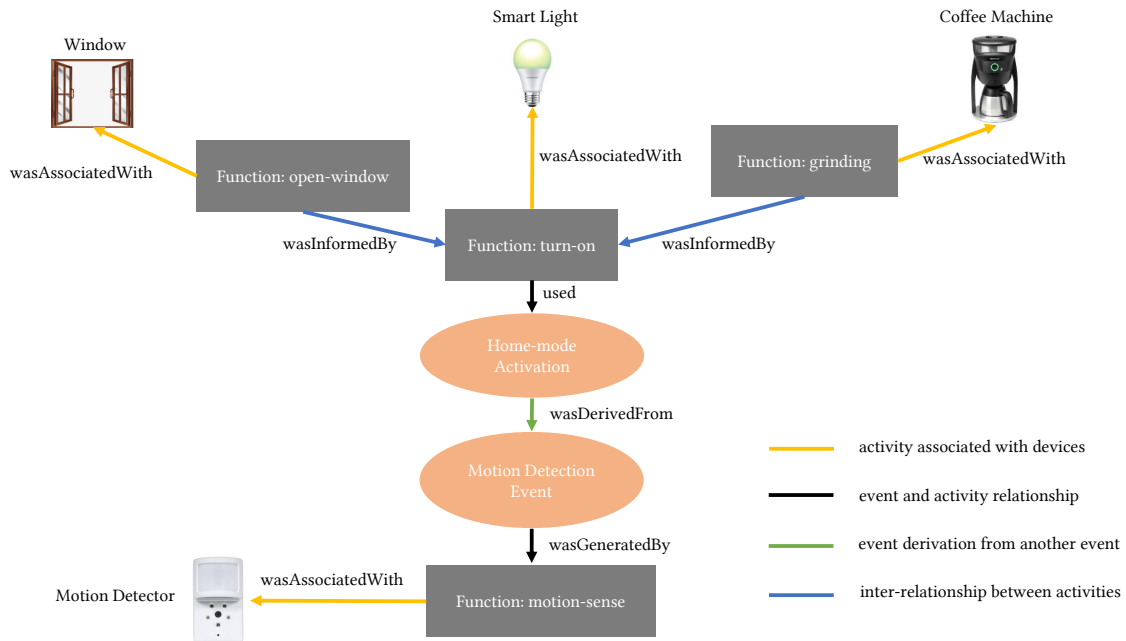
Smart Light

Window

Coffee Machine

wasAssociatedWith

Function: open-window

wasAssociatedWith

Function: grinding

wasAssociatedWith

wasInformedBy

Function: turn-on

wasInformedBy

used

Home-mode Activation

wasDerivedFrom

Motion Detection Event

wasGeneratedBy

wasAssociatedWith

Motion Detector

Function: motion-sense

activity associated with devices

event and activity relationship

event derivation from another event

inter-relationship between activities